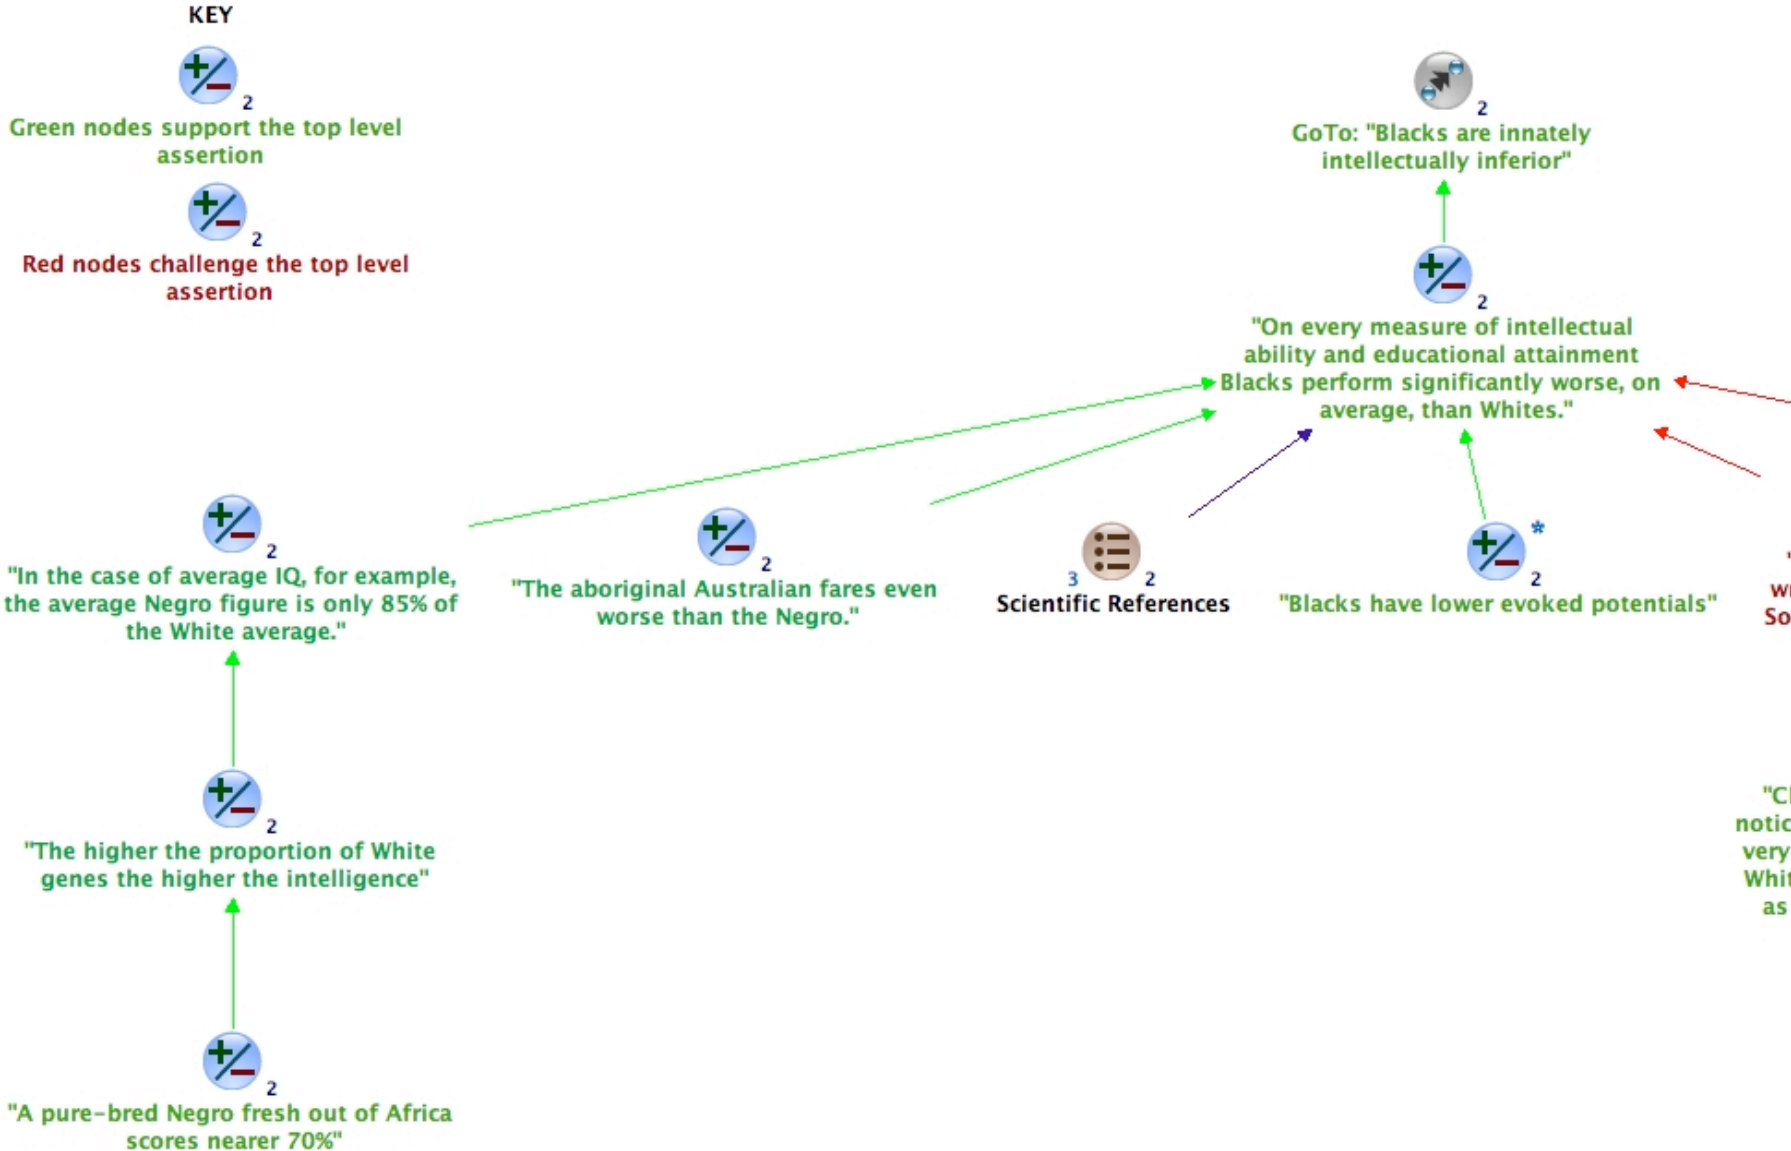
KEY

2
Green nodes support the top level assertion

2
Red nodes challenge the top level assertion

2
GoTo: "Blacks are innately intellectually inferior"

2
"On every measure of intellectual ability and educational attainment Blacks perform significantly worse, on average, than Whites."

2
"In the case of average IQ, for example, the average Negro figure is only 85% of the White average."

2
"The aboriginal Australian fares even worse than the Negro."

3 2
Scientific References

* 2
"Blacks have lower evoked potentials"

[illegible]
wi
So

2
"The higher the proportion of White genes the higher the intelligence"

"Cl
notic
very
Whi
as

2
"A pure-bred Negro fresh out of Africa scores nearer 70%"